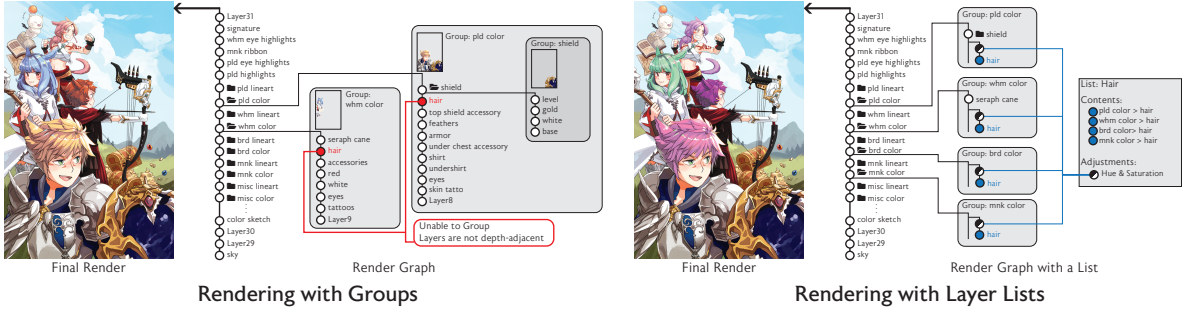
Layer31
signature
whm eye highlights
mnk ribbon
pld eye highlights
pld highlights
pld lineart
pld color
whm lineart
whm color
brd lineart
brd color
mnk lineart
mnk color
misc lineart
misc color
⋮
color sketch
Layer30
Layer29
sky

Group: whm color
seraph cane
hair
accessories
red
white
eyes
tattoos
Layer9

Group: pld color
shield
hair
top shield accessory
feathers
armor
under chest accessory
shirt
undershirt
eyes
skin tatto
Layer8

Group: shield
level
gold
white
base

Unable to Group
Layers are not depth-adjacent

Final Render

Render Graph

Rendering with Groups

Layer31
signature
whm eye highlights
mnk ribbon
pld eye highlights
pld highlights
pld lineart
pld color
whm lineart
whm color
brd lineart
brd color
mnk lineart
mnk color
misc lineart
misc color
⋮
color sketch
Layer30
Layer29
sky

Group: pld color
shield
hair

Group: whm color
seraph cane
hair

Group: brd color
hair

Group: mnk color
hair

List: Hair
Contents:
pld color > hair
whm color > hair
brd color> hair
mnk color > hair
Adjustments:
Hue & Saturation

Final Render

Render Graph with a List

Rendering with Layer Lists